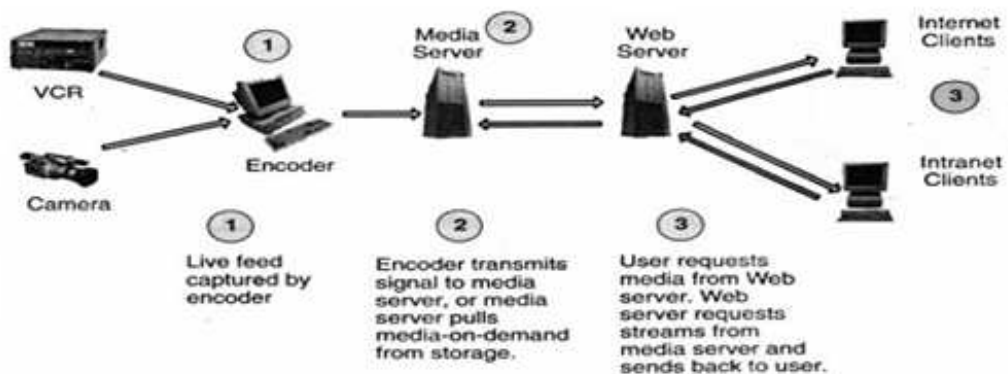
VCR

Camera

1

Encoder

Media Server

2

Web Server

Internet Clients

3

Intranet Clients

1

Live feed captured by encoder

2

Encoder transmits signal to media server, or media server pulls media-on-demand from storage.

3

User requests media from Web server. Web server requests streams from media server and sends back to user.